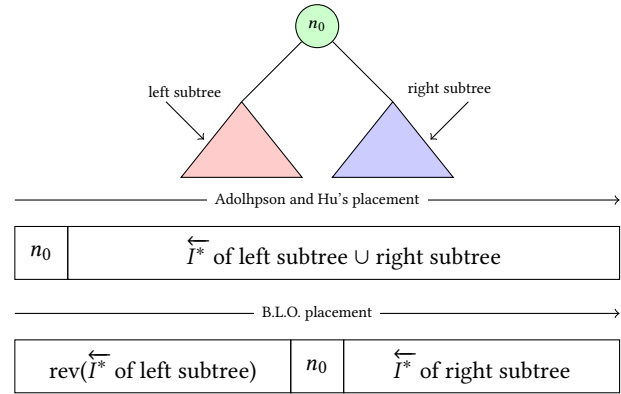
$n_0$

left subtree

right subtree

Adolhpson and Hu's placement

| $n_0$ | $\overleftarrow{I^*}$ of left subtree ∪ right subtree |
|---|---|

B.L.O. placement

| rev($\overleftarrow{I^*}$ of left subtree) | $n_0$ | $\overleftarrow{I^*}$ of right subtree |
|---|---|---|